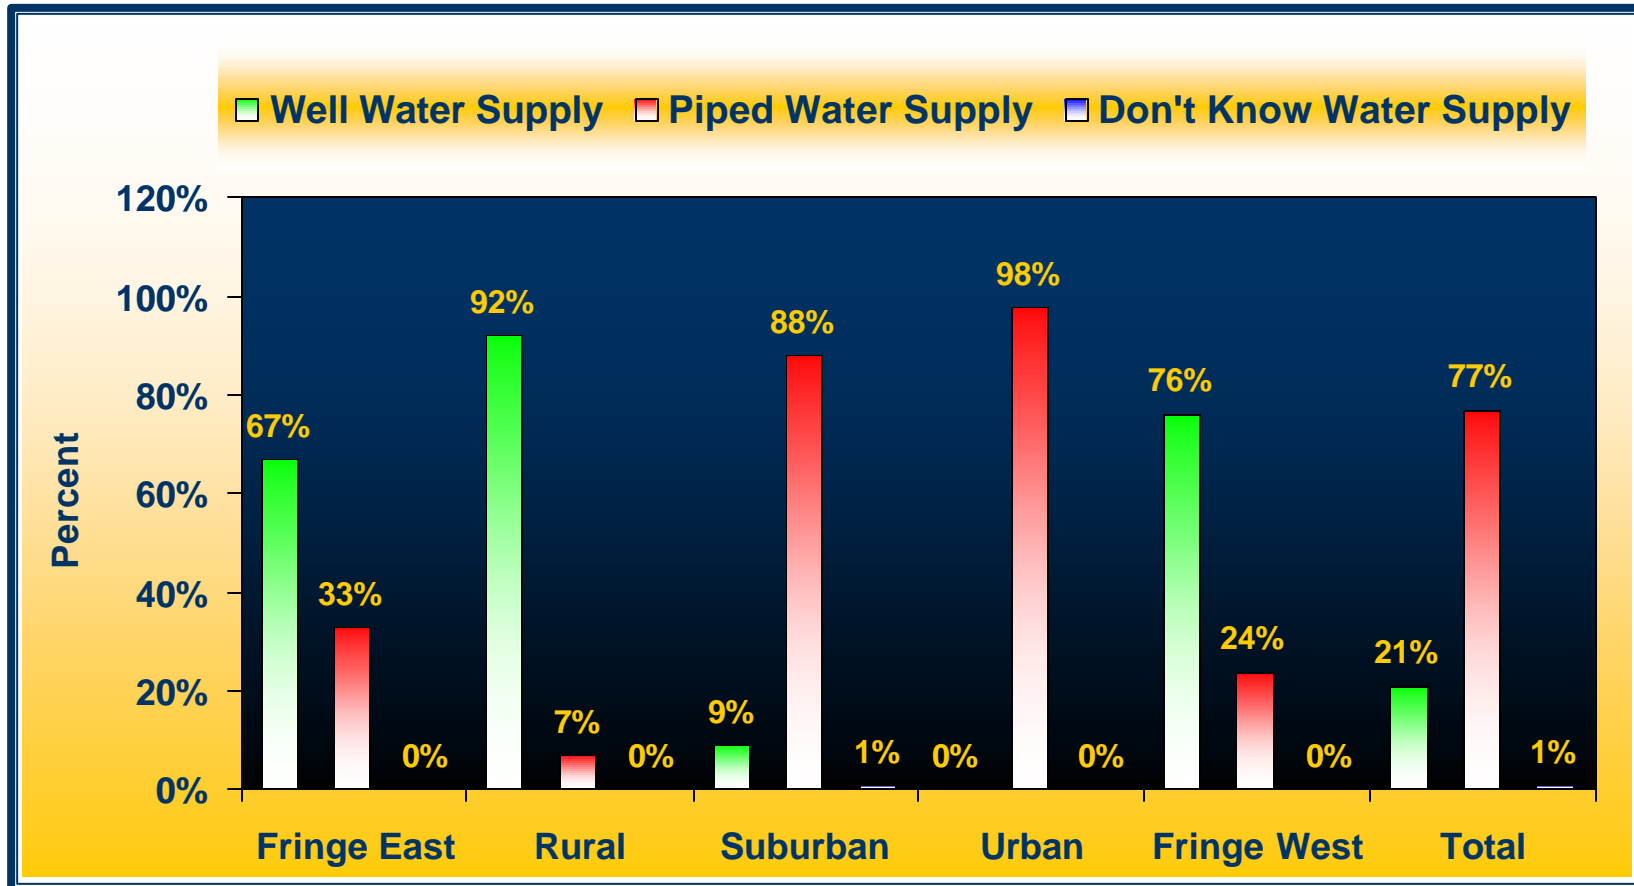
Well Water Supply Piped Water Supply Don't Know Water Supply

120%
100%
80%
60%
40%
20%
0%

Percent

67%
33%
0%
92%
7%
0%
9%
88%
1%
0%
98%
0%
76%
24%
0%
21%
77%
1%

Fringe East
Rural
Suburban
Urban
Fringe West
Total